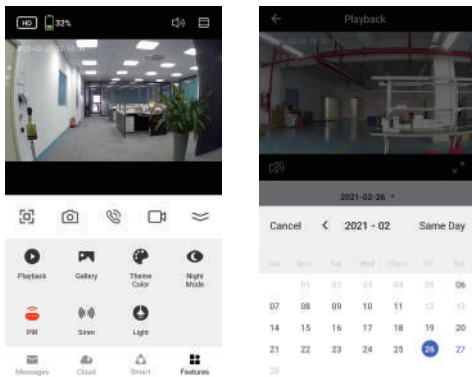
HD 32%

2021-02-26 15:10:09

Playback Gallery Theme Color Night Mode

PIR Siren Light

Messages Cloud Smart Features

Playback

2021-02-26

Cancel < 2021 - 02 Same Day

Sun Mon Tue Wed Thu Fri Sat

| | | | | | | |
|---|---|---|---|---|---|---|
| | 01 | 02 | 03 | 04 | 05 | 06 |
| 07 | 08 | 09 | 10 | 11 | 12 | 13 |
| 14 | 15 | 16 | 17 | 18 | 19 | 20 |
| 21 | 22 | 23 | 24 | 25 | 26 | 27 |
| 28 | | | | | | |